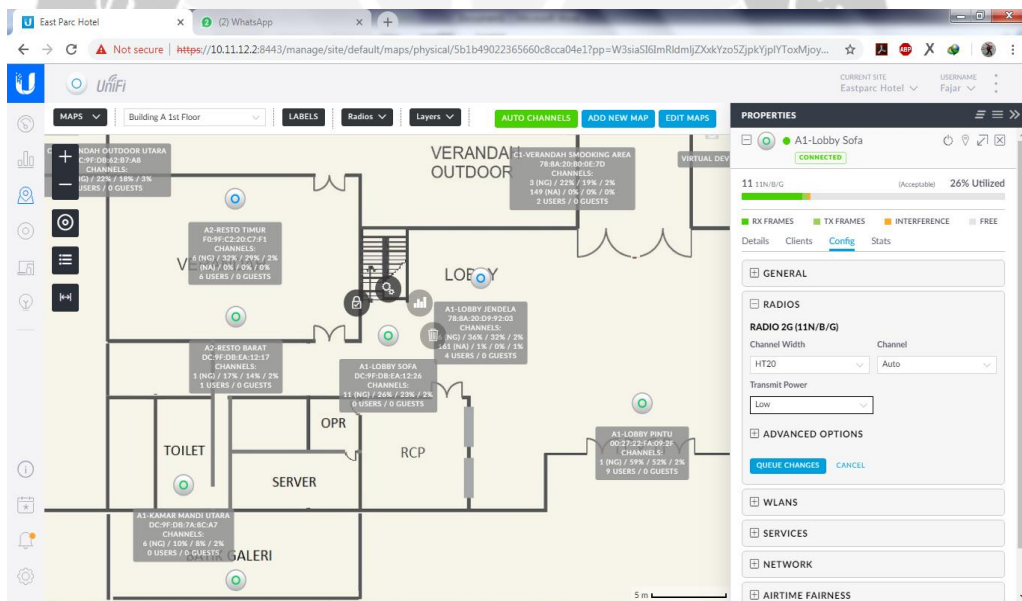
East Parc Hotel
(2) WhatsApp
Not secure | https://10.11.12.2:8443/manage/site/default/maps/physical/5b1b49022365660c8cca04e1?pp=W3siaSI6ImRldmljZXxkYzo5ZjpkYjplYToxMjoy...
UniFi
CURRENT SITE Eastparc Hotel
USERNAME Fajar
MAPS
Building A 1st Floor
LABELS
Radios
Layers
AUTO CHANNELS
ADD NEW MAP
EDIT MAPS
PROPERTIES
A1-Lobby Sofa
CONNECTED
11 11N/B/G
(Acceptable) 26% Utilized
RX FRAMES
TX FRAMES
INTERFERENCE
FREE
Details Clients Config Stats
GENERAL
RADIOS
RADIO 2G (11N/B/G)
Channel Width
Channel
HT20
Auto
Transmit Power
Low
ADVANCED OPTIONS
QUEUE CHANGES
CANCEL
WLANS
SERVICES
NETWORK
AIRTIME FAIRNESS

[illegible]NDAH OUTDOOR UTARA
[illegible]C:9F:DB:62:B7:A8
CHANNELS:
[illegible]G) / 22% / 18% / 3%
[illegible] USERS / 0 GUESTS

VERANDAH OUTDOOR
C1-VERANDAH SMOOKING AREA
78:8A:20:80:0E:7D
CHANNELS:
3 (NG) / 22% / 19% / 2%
149 (NA) / 0% / 0% / 0%
2 USERS / 0 GUESTS
VIRTUAL DEV

A2-RESTO TIMUR
F0:9F:C2:20:C7:F1
CHANNELS:
6 (NG) / 32% / 29% / 2%
(NA) / 0% / 0% / 0%
6 USERS / 0 GUESTS

LOBBY
A1-LOBBY JENDELA
78:8A:20:D9:92:03
CHANNELS:
(NG) / 36% / 32% / 2%
161 (NA) / 1% / 0% / 1%
4 USERS / 0 GUESTS

A2-RESTO BARAT
DC:9F:DB:EA:12:17
CHANNELS:
1 (NG) / 17% / 14% / 2%
1 USERS / 0 GUESTS

A1-LOBBY SOFA
DC:9F:DB:EA:12:26
CHANNELS:
11 (NG) / 26% / 23% / 2%
0 USERS / 0 GUESTS

OPR
TOILET
RCP
SERVER

A1-LOBBY PINTU
00:27:22:FA:09:2F
CHANNELS:
1 (NG) / 59% / 52% / 2%
9 USERS / 0 GUESTS

A1-KAMAR MANDI UTARA
DC:9F:DB:7A:8C:A7
CHANNELS:
6 (NG) / 10% / 8% / 2%
0 USERS / 0 GUESTS
GALERI
5 m